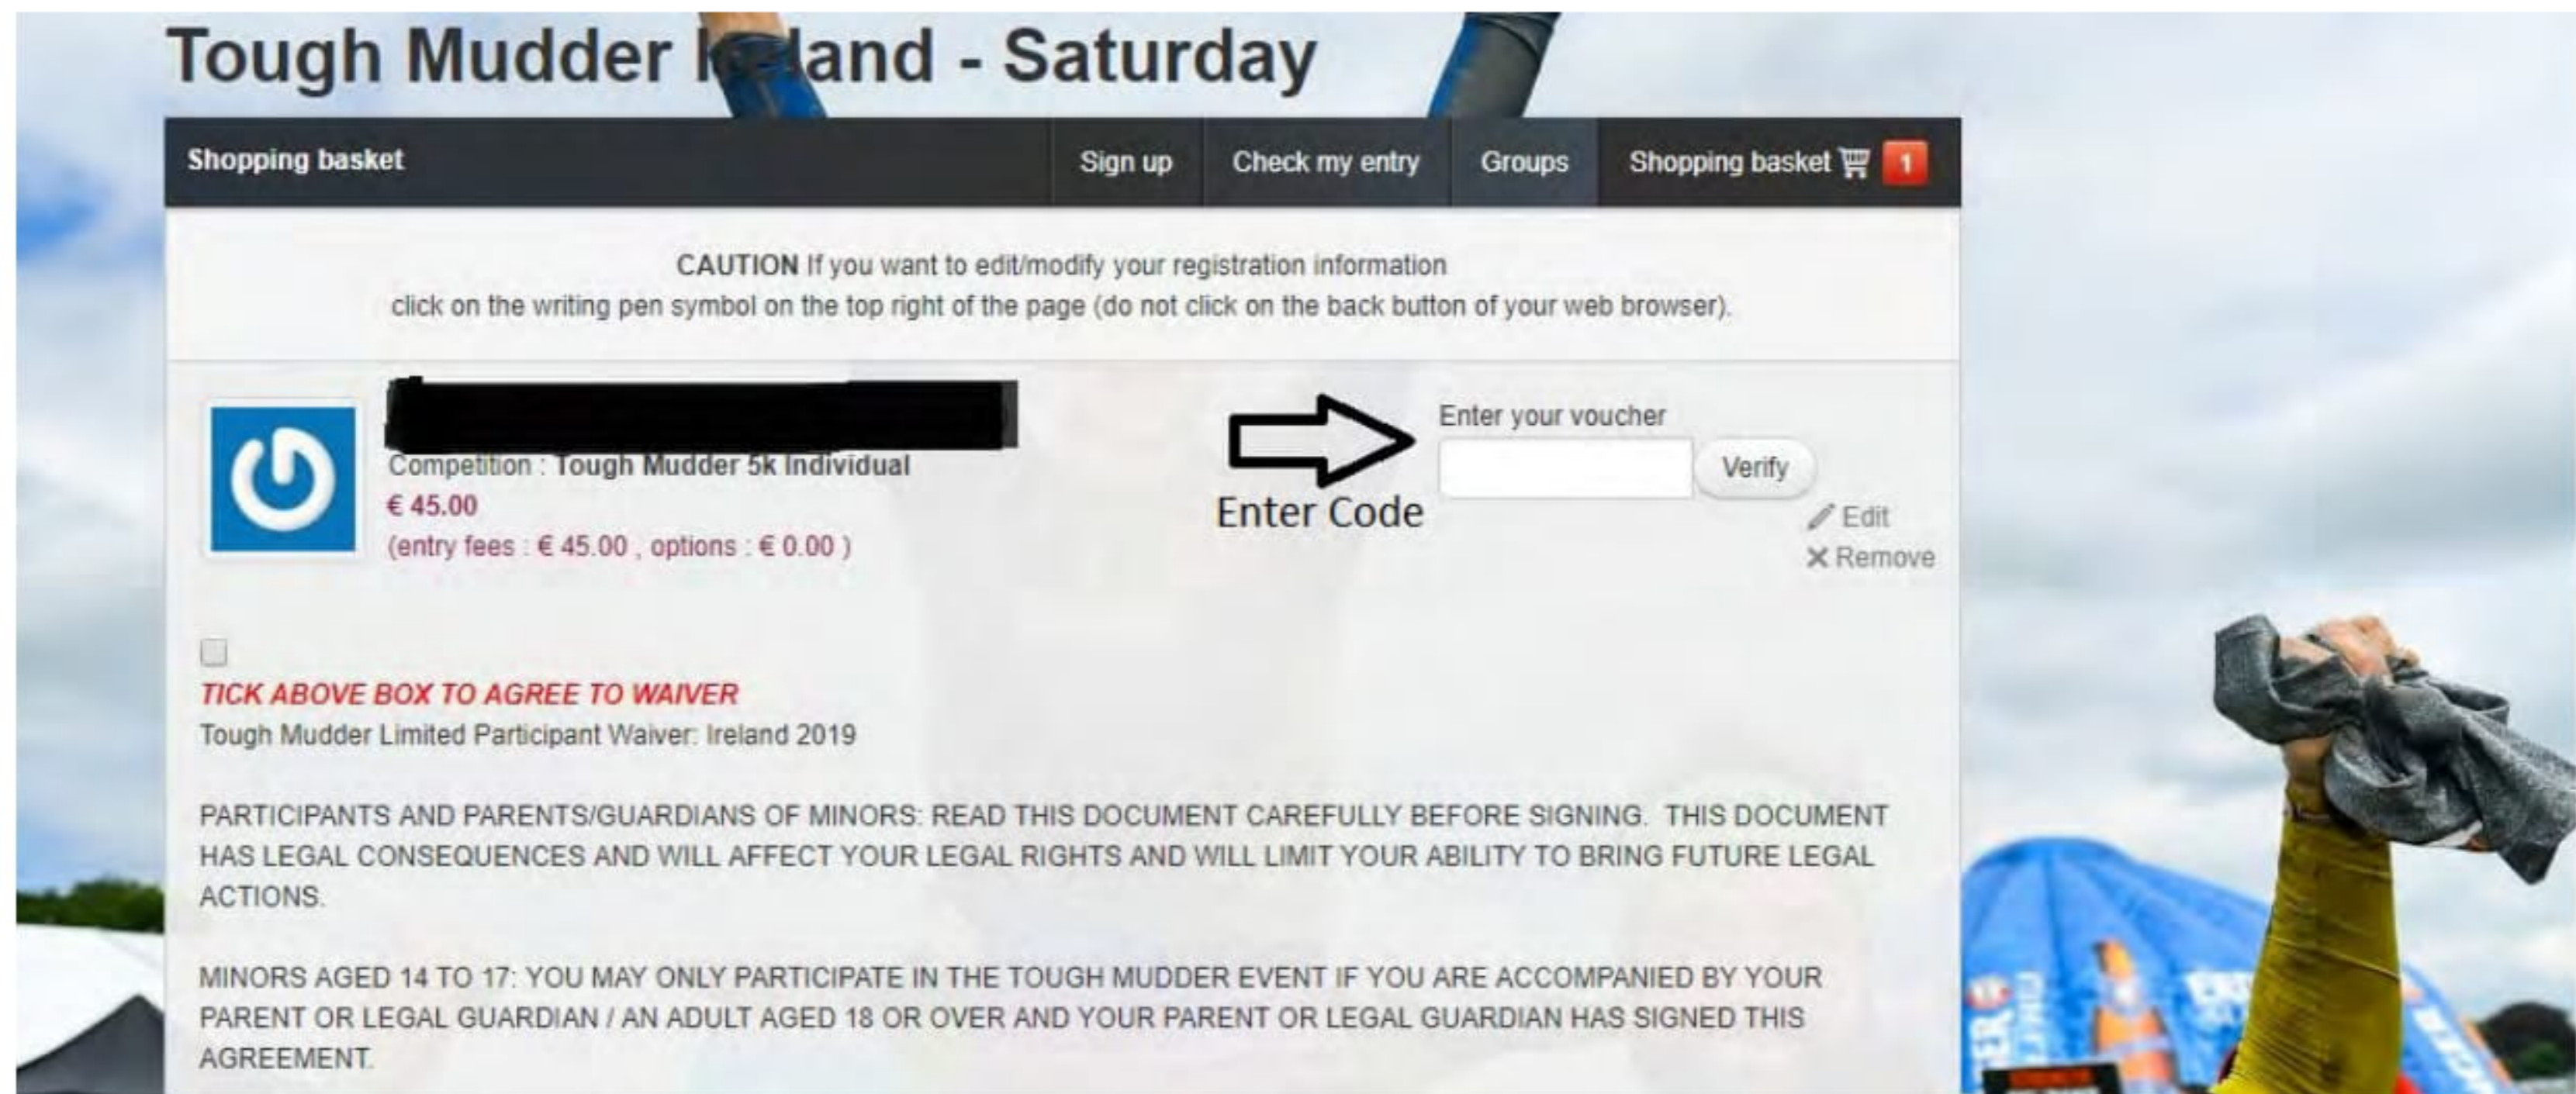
Tough Mudder I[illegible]land - Saturday

Shopping basket

Sign up | Check my entry | Groups | Shopping basket 1

CAUTION If you want to edit/modify your registration information click on the writing pen symbol on the top right of the page (do not click on the back button of your web browser).

Competition : Tough Mudder 5k Individual
€ 45.00
(entry fees : € 45.00 , options : € 0.00 )

Enter Code

Enter your voucher
Verify
Edit
Remove

TICK ABOVE BOX TO AGREE TO WAIVER
Tough Mudder Limited Participant Waiver: Ireland 2019

PARTICIPANTS AND PARENTS/GUARDIANS OF MINORS: READ THIS DOCUMENT CAREFULLY BEFORE SIGNING. THIS DOCUMENT HAS LEGAL CONSEQUENCES AND WILL AFFECT YOUR LEGAL RIGHTS AND WILL LIMIT YOUR ABILITY TO BRING FUTURE LEGAL ACTIONS.

MINORS AGED 14 TO 17: YOU MAY ONLY PARTICIPATE IN THE TOUGH MUDDER EVENT IF YOU ARE ACCOMPANIED BY YOUR PARENT OR LEGAL GUARDIAN / AN ADULT AGED 18 OR OVER AND YOUR PARENT OR LEGAL GUARDIAN HAS SIGNED THIS AGREEMENT.